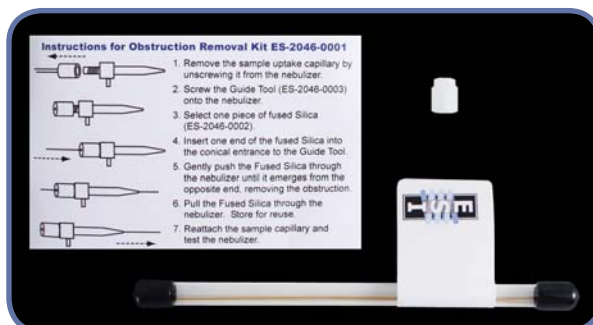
Instructions for Obstruction Removal Kit ES-2046-0001

1. Remove the sample uptake capillary by unscrewing it from the nebulizer.

2. Screw the Guide Tool (ES-2046-0003) onto the nebulizer.

3. Select one piece of fused Silica (ES-2046-0002).

4. Insert one end of the fused Silica into the conical entrance to the Guide Tool.

5. Gently push the Fused Silica through the nebulizer until it emerges from the opposite end, removing the obstruction.

6. Pull the Fused Silica through the nebulizer. Store for reuse.

7. Reattach the sample capillary and test the nebulizer.

ESI